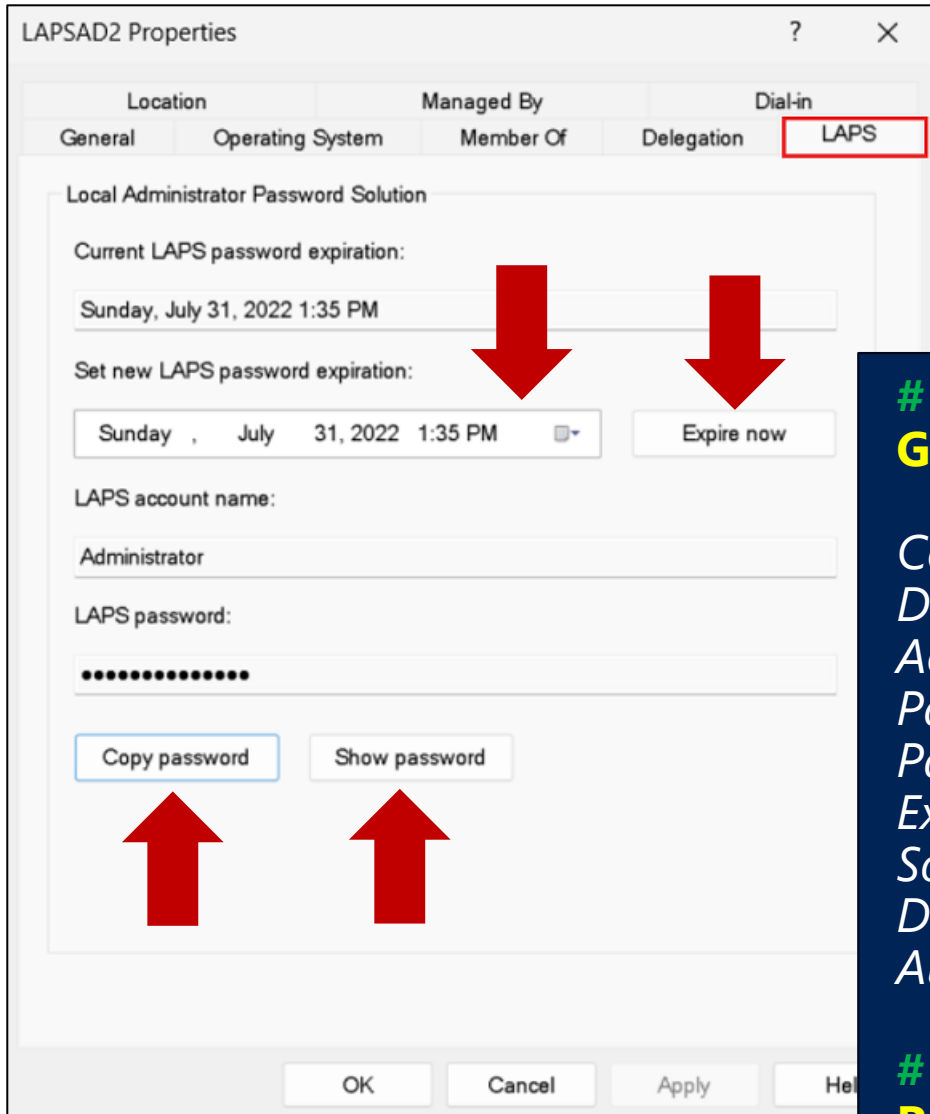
LAPSAD2 Properties ? ×

Location | Managed By | Dial-in
General | Operating System | Member Of | Delegation | LAPS

Local Administrator Password Solution

Current LAPS password expiration:

Sunday, July 31, 2022 1:35 PM

Set new LAPS password expiration:

Sunday , July 31, 2022 1:35 PM

Expire now

LAPS account name:

Administrator

LAPS password:

•••••••••••••••

Copy password

Show password

OK Cancel Apply Hel

# G

Co
D
Ac
Pa
Pa
Ex
Sa
D
Ac

#